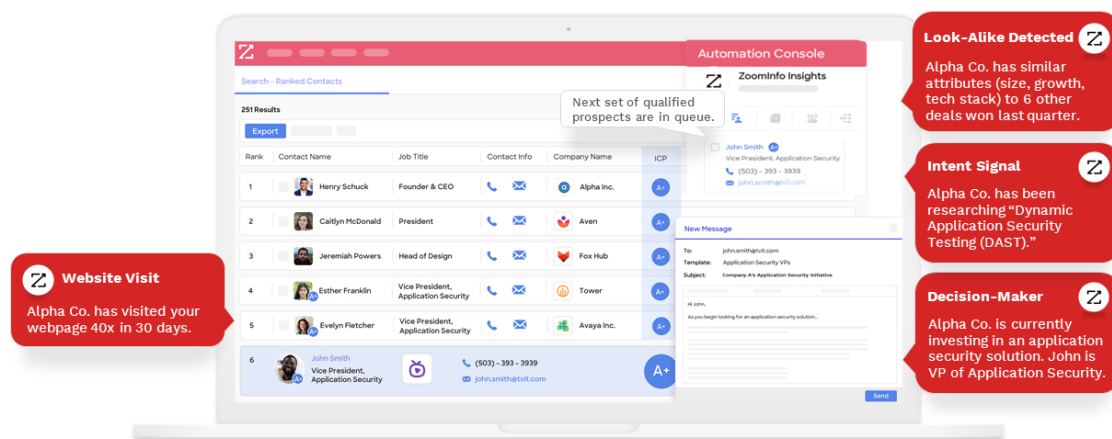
Search - Ranked Contacts

251 Results

Export

| Rank | Contact Name | Job Title | Contact Info | Company Name | ICP |
|---|---|---|---|---|---|
| 1 | Henry Schuck | Founder & CEO | | Alpha Inc. | A+ |
| 2 | Caitlyn McDonald | President | | Aven | A+ |
| 3 | Jeremiah Powers | Head of Design | | Fox Hub | A+ |
| 4 | Esther Franklin | Vice President, Application Security | | Tower | A+ |
| 5 | Evelyn Fletcher | Vice President, Application Security | | Avaya Inc. | A+ |
| 6 | John Smith Vice President, Application Security | | (503) - 393 - 3939 john.smith@tvit.com | | A+ |

Automation Console

ZoomInfo Insights

Next set of qualified prospects are in queue.

John Smith A+
Vice President, Application Security
(503) - 393 - 3939
john.smith@tvit.com

New Message
To: john.smith@tvit.com
Template: Application Security VPs
Subject: Company A's Application Security Initiative

Hi John,
As you begin looking for an application security solution...

Send

Look-Alike Detected
Alpha Co. has similar attributes (size, growth, tech stack) to 6 other deals won last quarter.

Intent Signal
Alpha Co. has been researching “Dynamic Application Security Testing (DAST).”

Decision-Maker
Alpha Co. is currently investing in an application security solution. John is VP of Application Security.

Website Visit
Alpha Co. has visited your webpage 40x in 30 days.